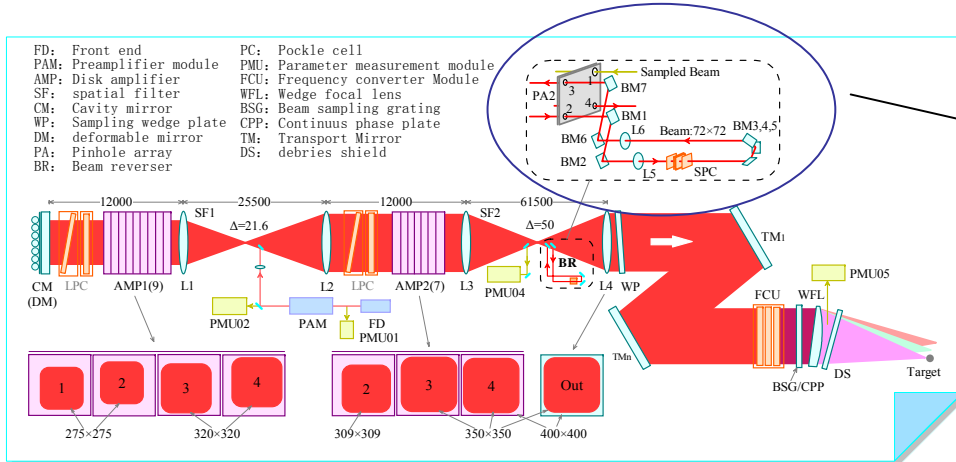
FD: Front end
PAM: Preamplifier module
AMP: Disk amplifier
SF: spatial filter
CM: Cavity mirror
WP: Sampling wedge plate
DM: deformable mirror
PA: Pinhole array
BR: Beam reverser

PC: Pockle cell
PMU: Parameter measurement module
FCU: Frequency converter Module
WFL: Wedge focal lens
BSG: Beam sampling grating
CPP: Continuus phase plate
TM: Transport Mirror
DS: debries shield

Sampled Beam
PA2
3
1
2
4
BM7
BM1
BM6
L6
Beam: 72×72
BM3,4,5
BM2
L5
SPC

12000
25500
12000
61500
SF1
Δ=21.6
SF2
Δ=50
TM1
CM (DM)
LPC
AMP1(9)
L1
L2
LPC
AMP2(7)
L3
BR
PMU04
L4
WP
PMU05
PMU02
PAM
FD
PMU01
FCU
WFL
TMn
BSG/CPP
DS
Target

1
2
3
4
275×275
320×320
2
3
4
Out
309×309
350×350
400×400